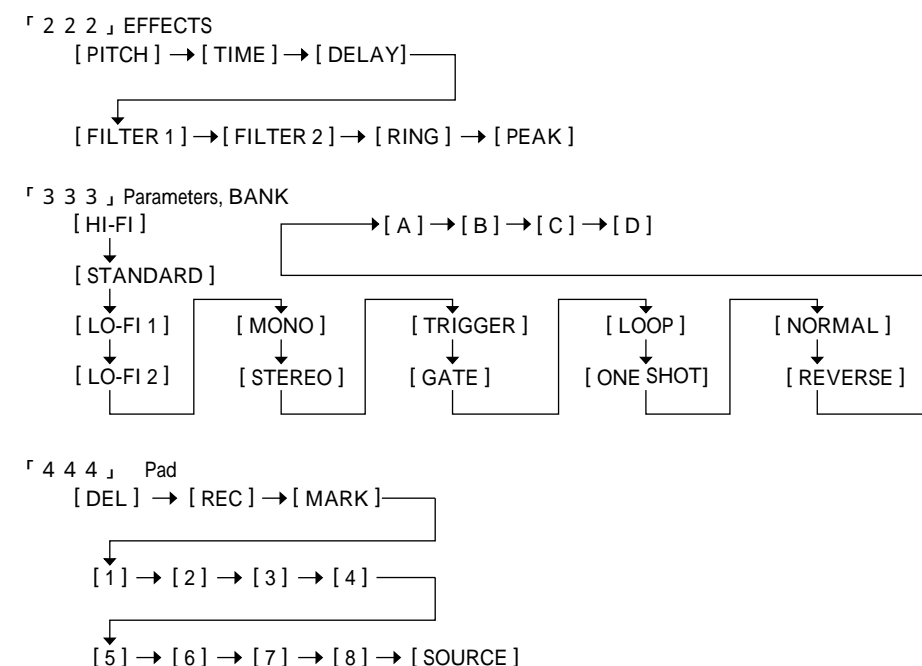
「 2 2 2 」EFFECTS
[ PITCH ] → [ TIME ] → [ DELAY]

[ FILTER 1 ] → [ FILTER 2 ] → [ RING ] → [ PEAK ]

「 3 3 3 」Parameters, BANK
[ HI-FI ]
[ STANDARD ]
[ LO-FI 1 ]
[ LO-FI 2 ]
[ MONO ]
[ STEREO ]
[ TRIGGER ]
[ GATE ]
[ LOOP ]
[ ONE SHOT]
[ NORMAL ]
[ REVERSE ]
→ [ A ] → [ B ] → [ C ] → [ D ]

「 4 4 4 」 Pad
[ DEL ] → [ REC ] → [ MARK ]

[ 1 ] → [ 2 ] → [ 3 ] → [ 4 ]

[ 5 ] → [ 6 ] → [ 7 ] → [ 8 ] → [ SOURCE ]